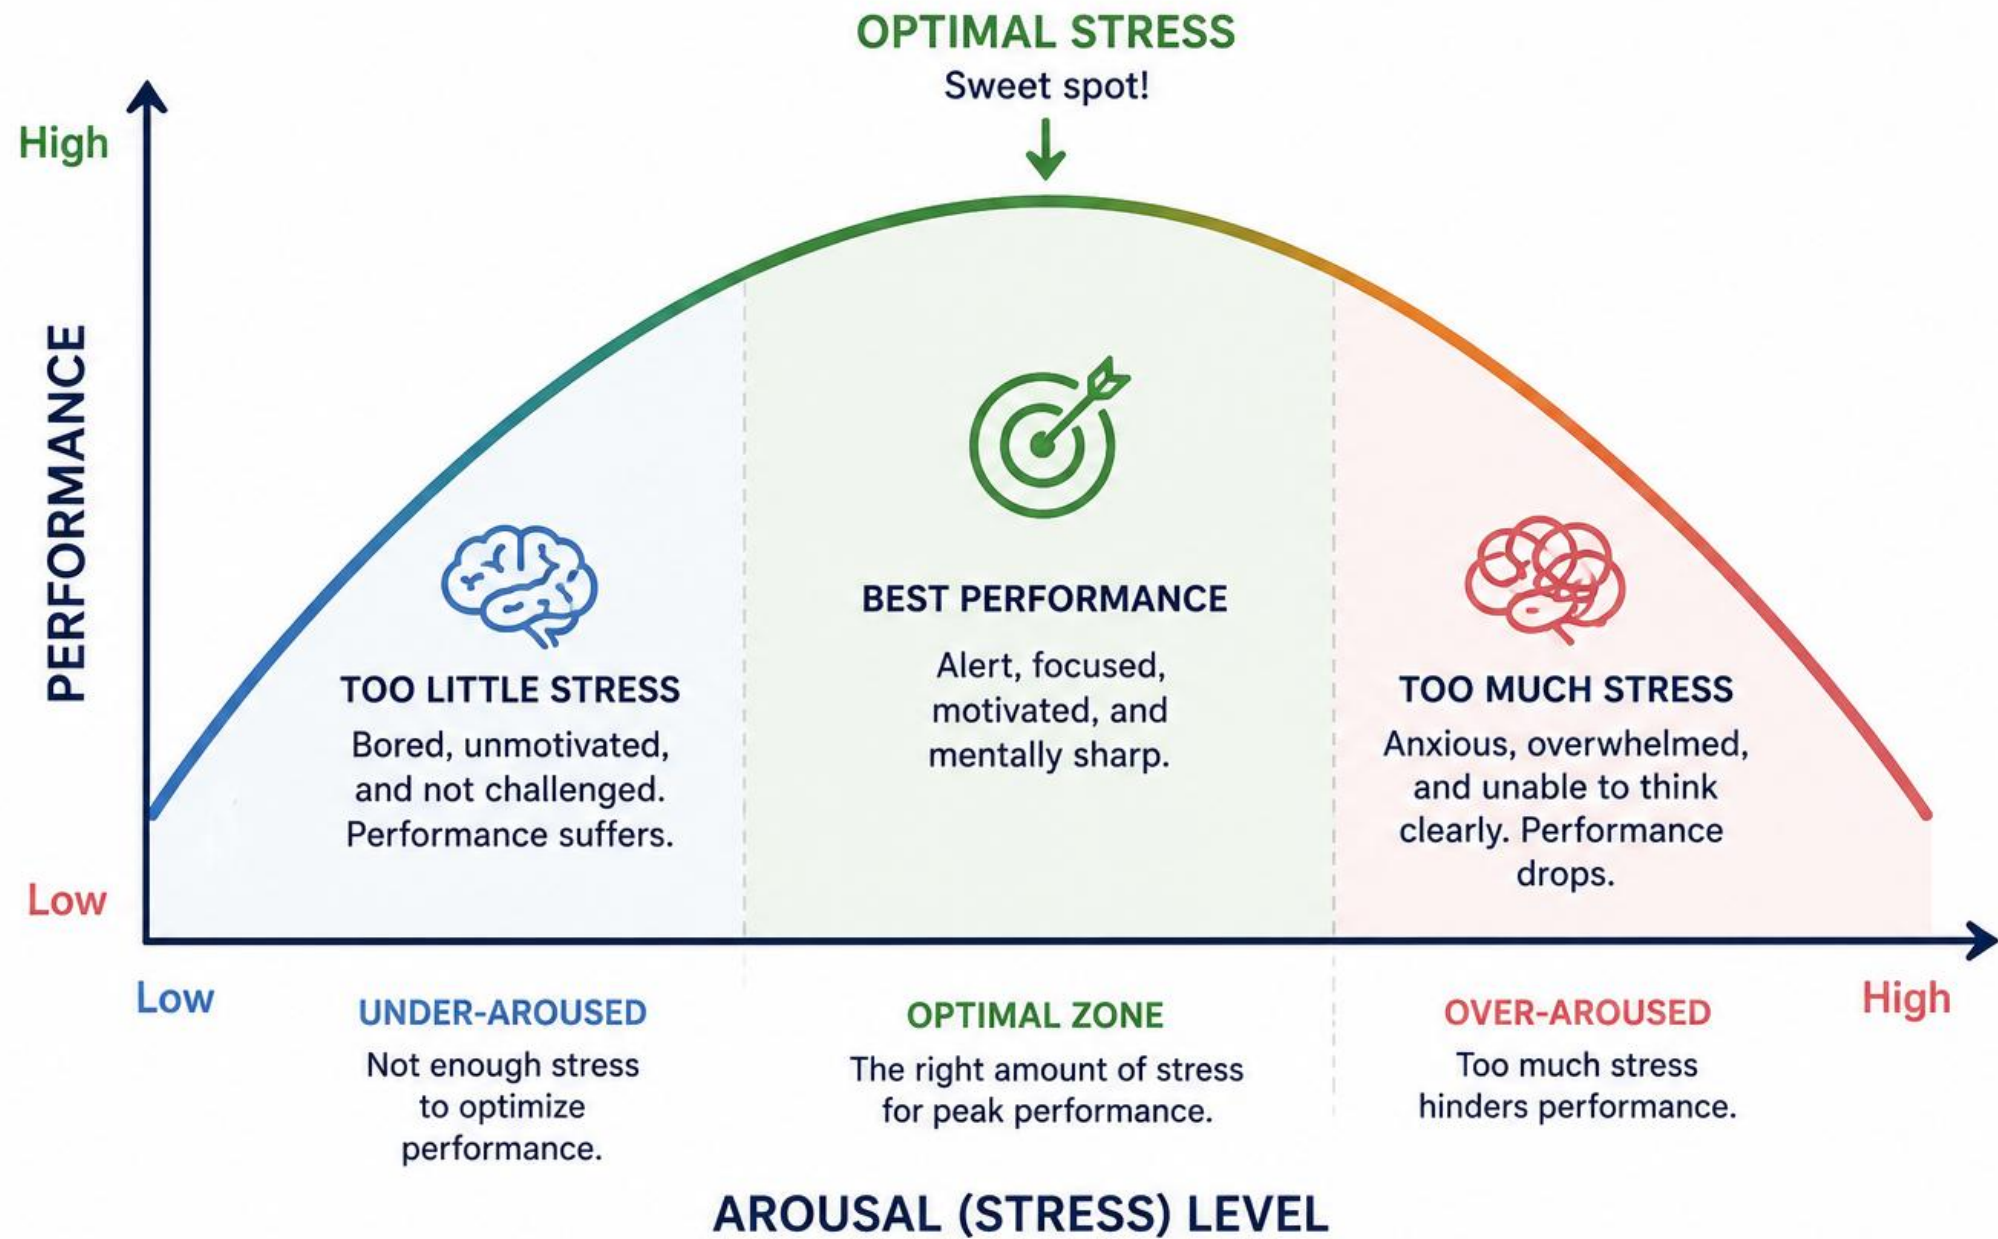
OPTIMAL STRESS
Sweet spot!

High

PERFORMANCE

Low

TOO LITTLE STRESS
Bored, unmotivated, and not challenged. Performance suffers.

BEST PERFORMANCE
Alert, focused, motivated, and mentally sharp.

TOO MUCH STRESS
Anxious, overwhelmed, and unable to think clearly. Performance drops.

Low

UNDER-AROUSED
Not enough stress to optimize performance.

OPTIMAL ZONE
The right amount of stress for peak performance.

OVER-AROUSED
Too much stress hinders performance.

High

AROUSAL (STRESS) LEVEL